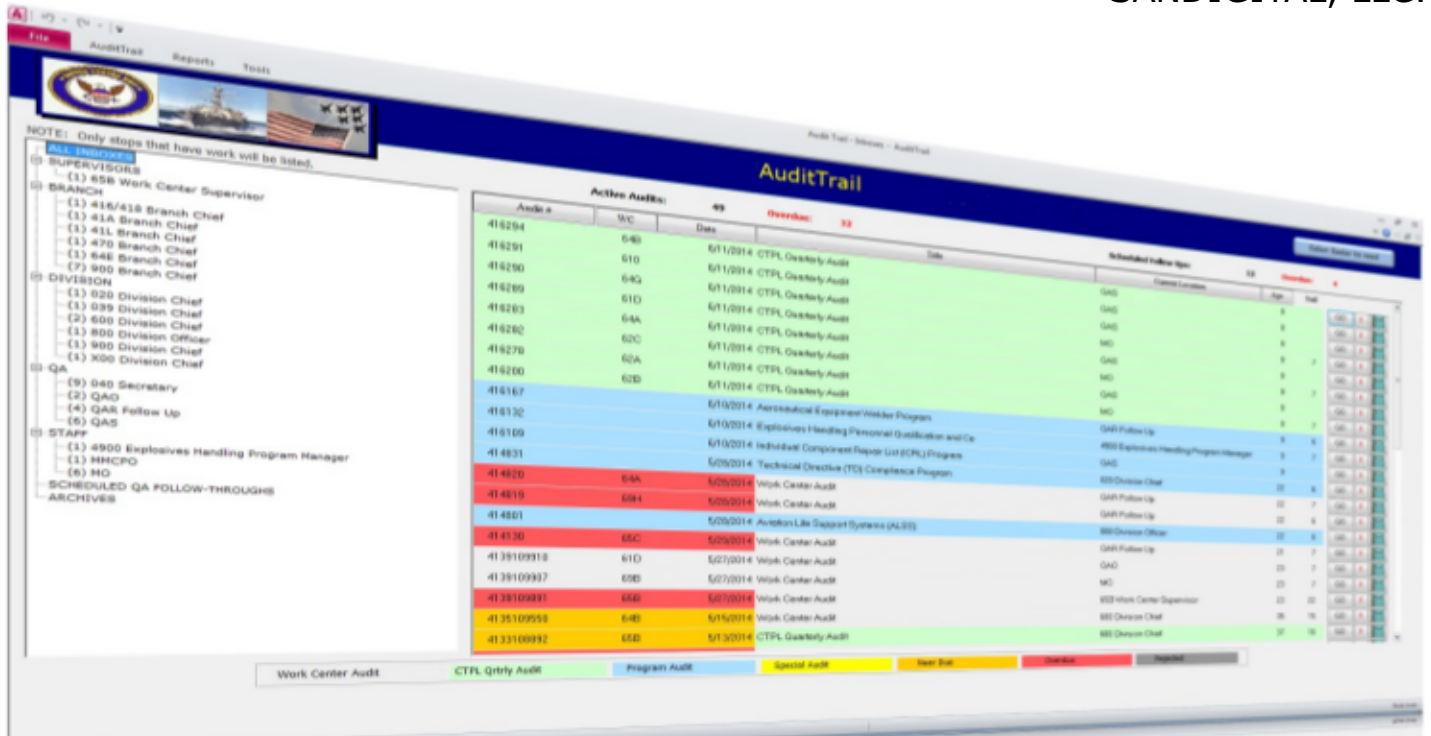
File AuditTrail Reports Tools

Audit Trail - Inboxes - AuditTrail

NOTE: Only stops that have work will be listed.

ALL INBOXES
SUPERVISORS
(1) 65B Work Center Supervisor
BRANCH
(1) 41G/41S Branch Chief
(1) 41A Branch Chief
(1) 41L Branch Chief
(1) 470 Branch Chief
(1) 64E Branch Chief
(7) 900 Branch Chief
DIVISION
(1) 020 Division Chief
(1) 039 Division Chief
(2) 600 Division Chief
(1) 800 Division Officer
(1) 900 Division Chief
(1) X00 Division Chief
QA
(9) 040 Secretary
(2) QAO
(4) QAR Follow Up
(6) QAS
STAFF
(1) 4900 Explosives Handling Program Manager
(1) MHCPO
(6) MO
SCHEDULED QA FOLLOW-THROUGHS
ARCHIVES

AuditTrail

Active Audits: 49 Overdue: 33

Scheduled Follow Ups: 13 Overdue: 4

| Audit # | WC | Date | Title | Current Location | Age | Roll |
|---|---|---|---|---|---|---|
| 416294 | 64B | 6/11/2014 | CTPL Quarterly Audit | QAS | | |
| 416291 | 610 | 6/11/2014 | CTPL Quarterly Audit | QAS | | |
| 416290 | 64G | 6/11/2014 | CTPL Quarterly Audit | QAS | | |
| 416289 | 61D | 6/11/2014 | CTPL Quarterly Audit | MO | | |
| 416283 | 64A | 6/11/2014 | CTPL Quarterly Audit | QAS | | |
| 416282 | 62C | 6/11/2014 | CTPL Quarterly Audit | MO | | |
| 416278 | 62A | 6/11/2014 | CTPL Quarterly Audit | QAS | | |
| 416280 | 62B | 6/11/2014 | CTPL Quarterly Audit | MO | | |
| 416167 | | 6/10/2014 | Aeronautical Equipment Welder Program | MO | | |
| 416132 | | 6/10/2014 | Explosives Handling Personnel Qualification and Ce | QAR Follow Up | | |
| 416109 | | 6/10/2014 | Individual Component Repair List (ICRL) Program | 4900 Explosives Handling Program Manager | | |
| 414831 | | 5/28/2014 | Technical Directive (TD) Compliance Program | QAS | | |
| 414820 | 64A | 5/28/2014 | Work Center Audit | 020 Division Chief | | |
| 414819 | 65H | 5/28/2014 | Work Center Audit | QAR Follow Up | | |
| 414801 | | 5/28/2014 | Aviation Life Support Systems (ALSS) | QAR Follow Up | | |
| 414130 | 65C | 5/28/2014 | Work Center Audit | 800 Division Officer | | |
| 4139109910 | 61D | 5/27/2014 | Work Center Audit | QAR Follow Up | | |
| 4139109907 | 65B | 5/27/2014 | Work Center Audit | QAO | | |
| 4139109891 | 65B | 5/27/2014 | Work Center Audit | MO | | |
| 4135109550 | 64B | 5/15/2014 | Work Center Audit | 65B Work Center Supervisor | | |
| 4133109892 | 65B | 5/13/2014 | CTPL Quarterly Audit | 600 Division Chief | | |

Work Center Audit | CTPL Qrtrly Audit | Program Audit | Special Audit | Near Due | Overdue | Rejected